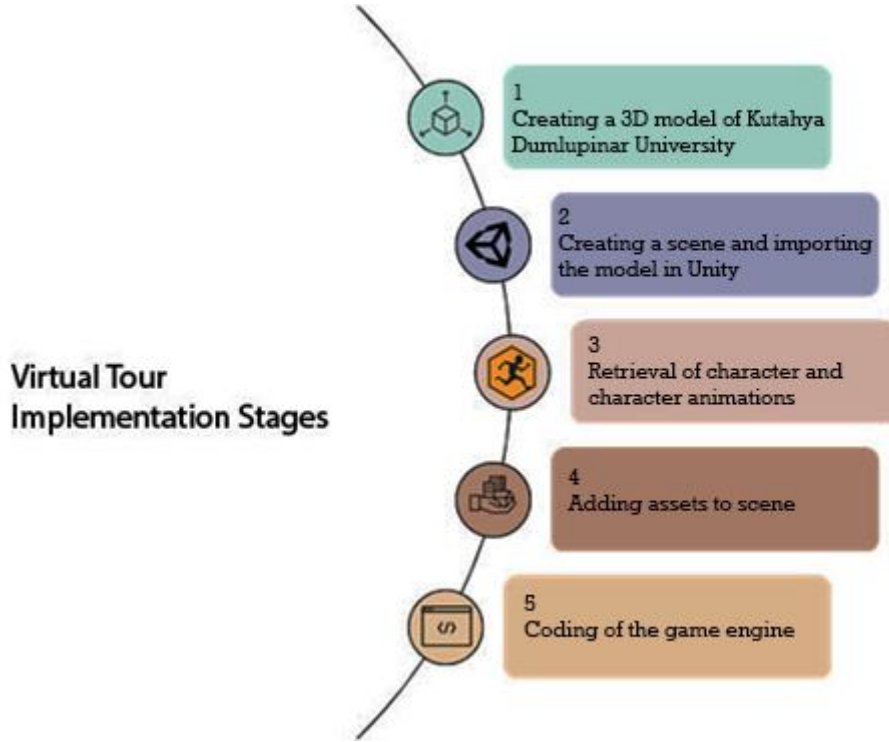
Virtual Tour Implementation Stages

1
Creating a 3D model of Kutahya Dumlupinar University

2
Creating a scene and importing the model in Unity

3
Retrieval of character and character animations

4
Adding assets to scene

5
Coding of the game engine